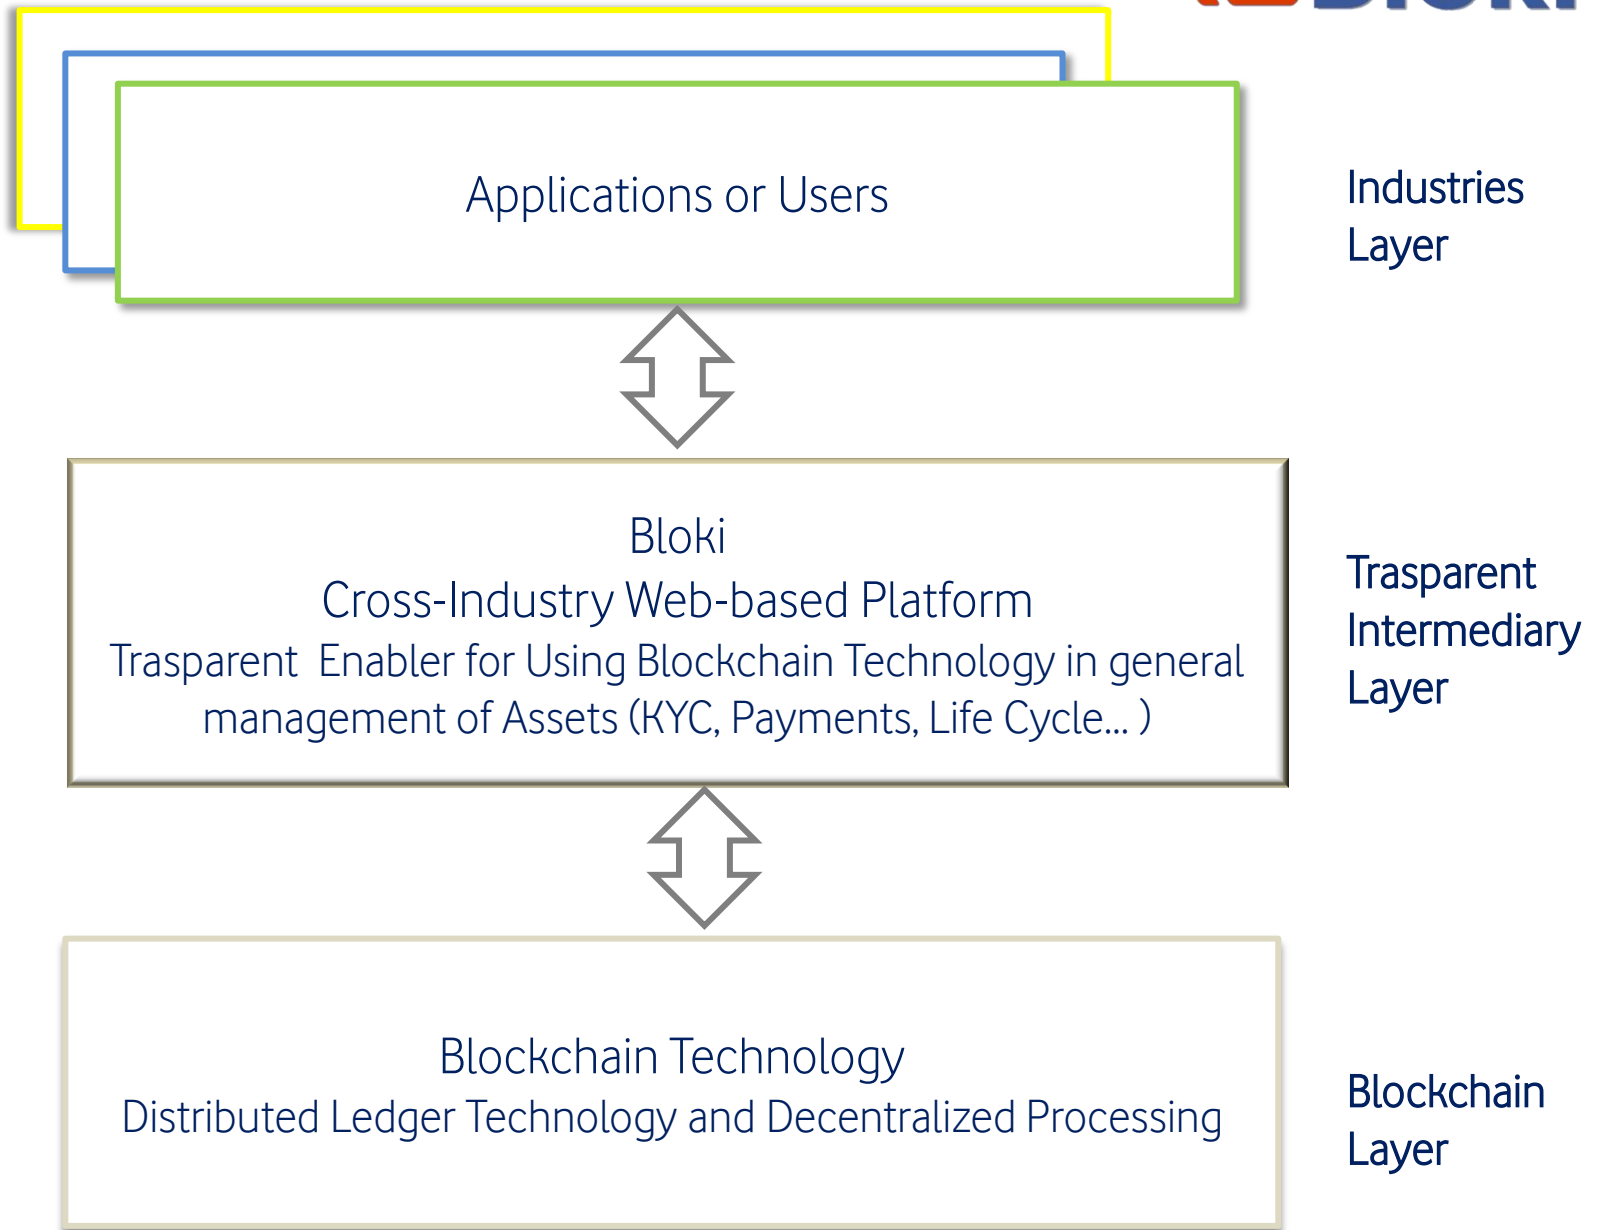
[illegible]

Applications or Users

Industries Layer

Bloki
Cross-Industry Web-based Platform
Trasparent Enabler for Using Blockchain Technology in general management of Assets (KYC, Payments, Life Cycle... )

Trasparent Intermediary Layer

Blockchain Technology
Distributed Ledger Technology and Decentralized Processing

Blockchain Layer